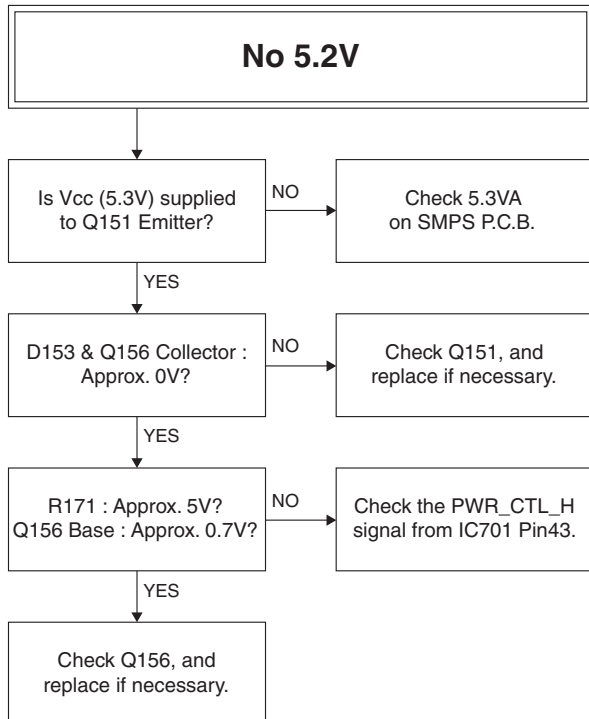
No 5.2V

Is Vcc (5.3V) supplied to Q151 Emitter?

NO

Check 5.3VA on SMPS P.C.B.

YES

D153 & Q156 Collector : Approx. 0V?

NO

Check Q151, and replace if necessary.

YES

R171 : Approx. 5V? Q156 Base : Approx. 0.7V?

NO

Check the PWR_CTL_H signal from IC701 Pin43.

YES

Check Q156, and replace if necessary.